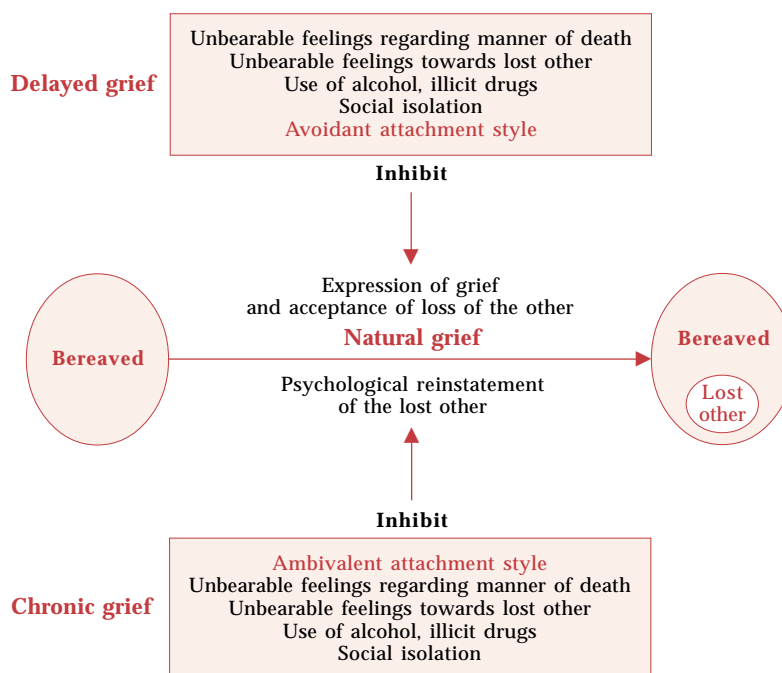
Delayed grief

Unbearable feelings regarding manner of death
Unbearable feelings towards lost other
Use of alcohol, illicit drugs
Social isolation
Avoidant attachment style

Inhibit

Bereaved

Expression of grief
and acceptance of loss of the other

Natural grief

Psychological reinstatement
of the lost other

Bereaved

Lost other

Inhibit

Chronic grief

Ambivalent attachment style
Unbearable feelings regarding manner of death
Unbearable feelings towards lost other
Use of alcohol, illicit drugs
Social isolation